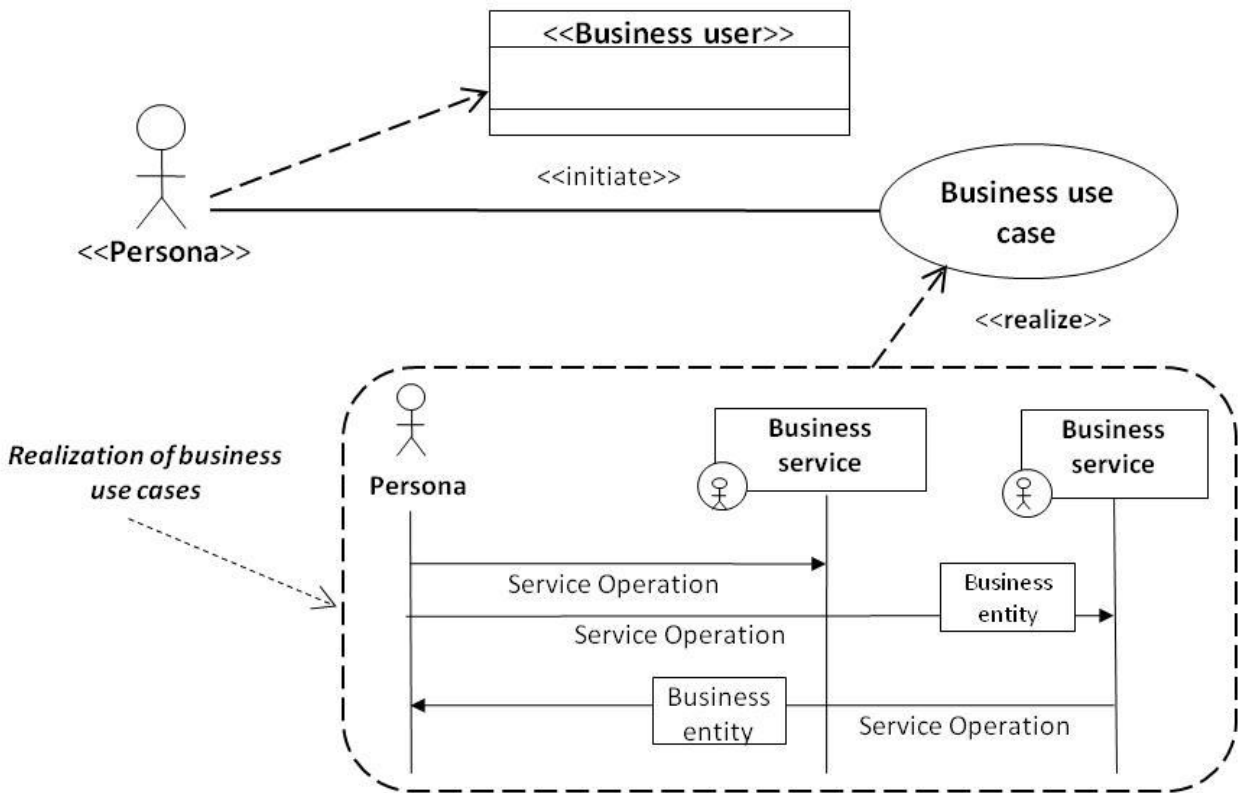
<<Business user>>

<<Persona>>

<<initiate>>

Business use case

<<realize>>

Realization of business use cases

Persona

Business service

Business service

Service Operation

Business entity

Service Operation

Business entity

Service Operation